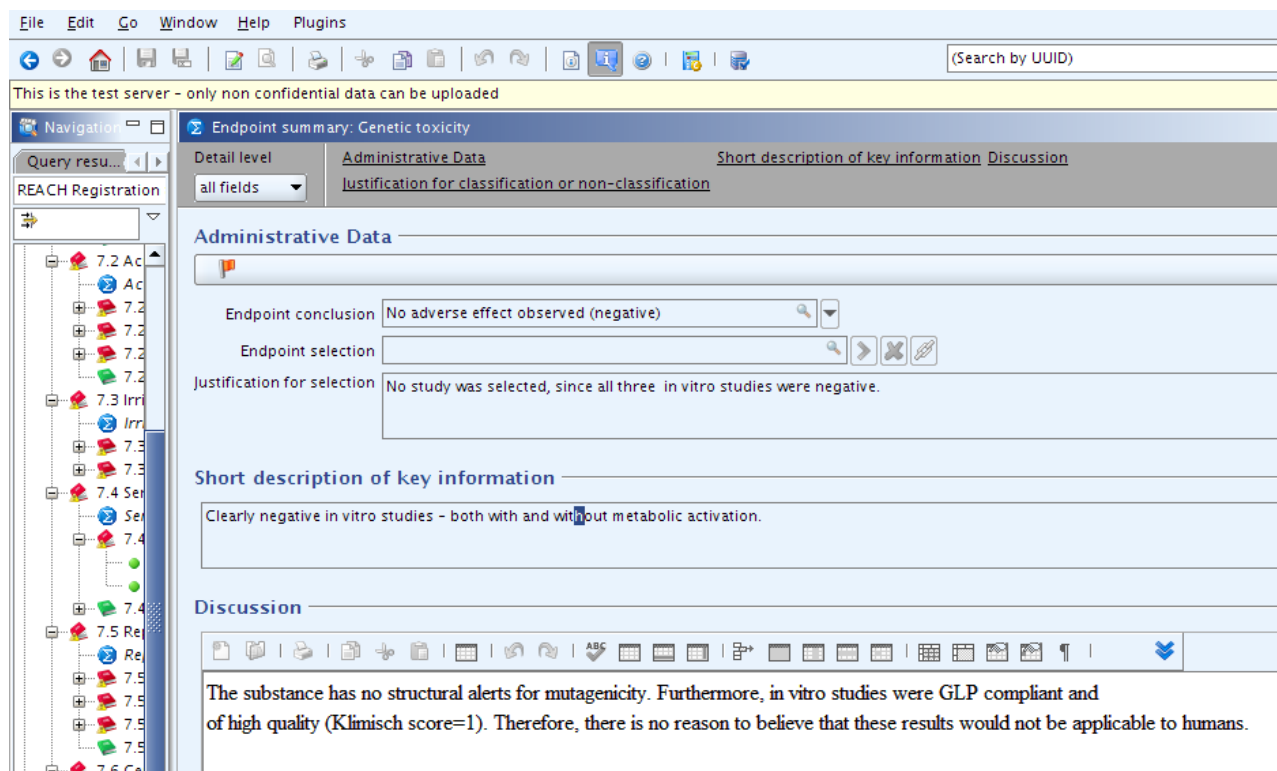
File Edit Go Window Help Plugins

(Search by UUID)

This is the test server - only non confidential data can be uploaded

Navigation

Query resu...

REACH Registration

7.2 Ac
Ac
7.2
7.2
7.2
7.2
7.3 Irri
Irri
7.3
7.3
7.4 Ser
Ser
7.4
7.4
7.5 Re
Re
7.5
7.5
7.5
7.5
7.6 Ge

Endpoint summary: Genetic toxicity

Detail level
all fields

Administrative Data
Justification for classification or non-classification
Short description of key information Discussion

Administrative Data

Endpoint conclusion No adverse effect observed (negative)

Endpoint selection

Justification for selection No study was selected, since all three in vitro studies were negative.

Short description of key information

Clearly negative in vitro studies - both with and without metabolic activation.

Discussion

The substance has no structural alerts for mutagenicity. Furthermore, in vitro studies were GLP compliant and of high quality (Klimisch score=1). Therefore, there is no reason to believe that these results would not be applicable to humans.